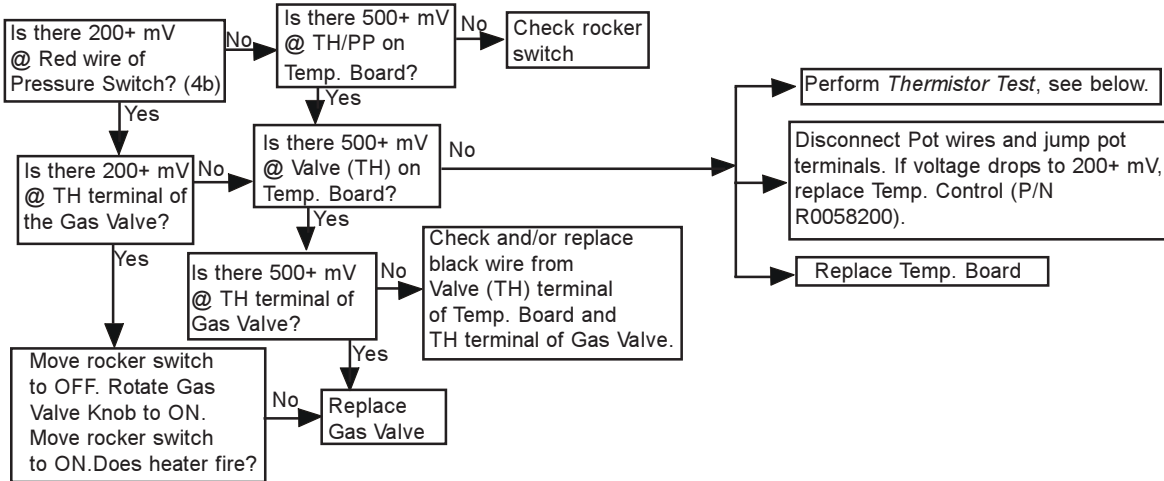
Is there 200+ mV @ Red wire of Pressure Switch? (4b)

No

Is there 500+ mV @ TH/PP on Temp. Board?

No

Check rocker switch

Yes

Yes

Is there 200+ mV @ TH terminal of the Gas Valve?

No

Is there 500+ mV @ Valve (TH) on Temp. Board?

No

Perform *Thermistor Test*, see below.

Disconnect Pot wires and jump pot terminals. If voltage drops to 200+ mV, replace Temp. Control (P/N R0058200).

Replace Temp. Board

Yes

Yes

Is there 500+ mV @ TH terminal of Gas Valve?

No

Check and/or replace black wire from Valve (TH) terminal of Temp. Board and TH terminal of Gas Valve.

Yes

Move rocker switch to OFF. Rotate Gas Valve Knob to ON. Move rocker switch to ON.Does heater fire?

No

Replace Gas Valve